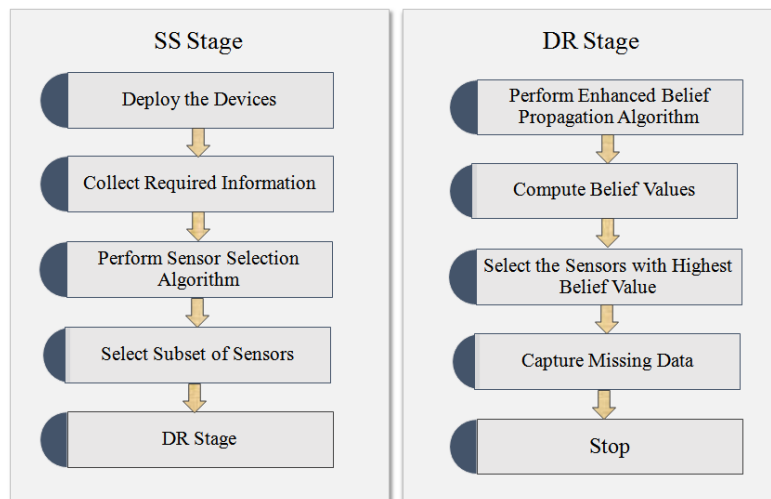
SS Stage

Deploy the Devices

Collect Required Information

Perform Sensor Selection Algorithm

Select Subset of Sensors

DR Stage

DR Stage

Perform Enhanced Belief Propagation Algorithm

Compute Belief Values

Select the Sensors with Highest Belief Value

Capture Missing Data

Stop